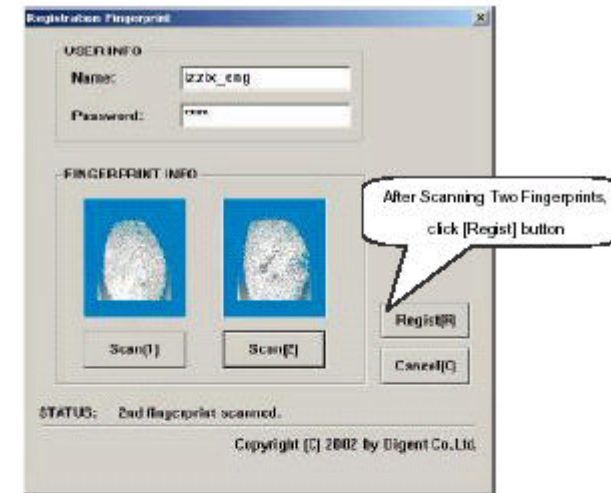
Registration Fingerprint

×

USER INFO

Name: izzix_eng

Password: ****

FINGERPRINT INFO

After Scanning Two Fingerprints, click [Regist] button

Scan(1)

Scan(2)

Regist(R)

Cancel(C)

STATUS: 2nd fingerprint scanned.

Copyright (C) 2002 by Bigent Co.,Ltd.